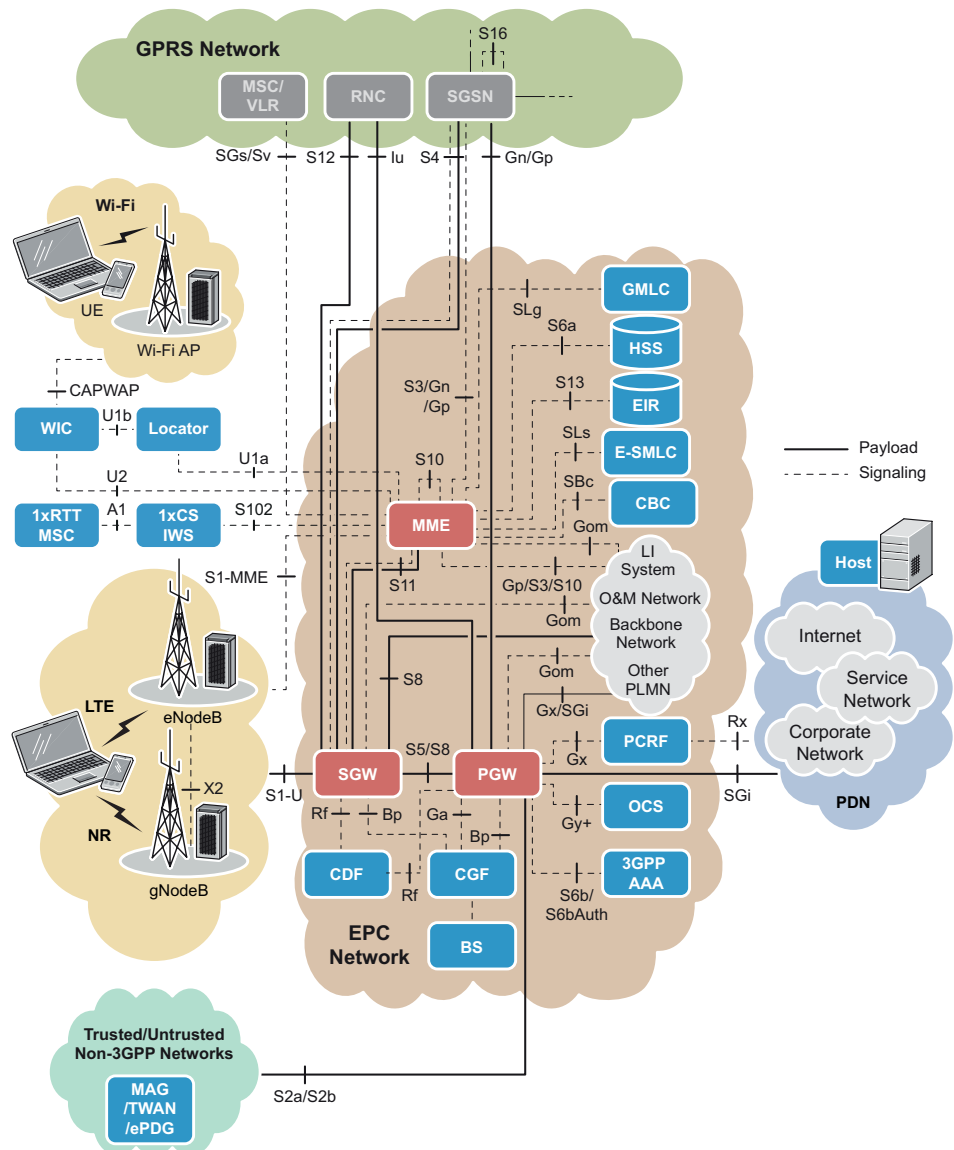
GPRS Network
S16
MSC/VLR
RNC
SGSN
SGs/Sv
S12
Iu
S4
Gn/Gp
Wi-Fi
UE
Wi-Fi AP
CAPWAP
WIC
U1b
Locator
U1a
U2
1xRTT MSC
A1
1xCS IWS
S102
S1-MME
LTE
eNodeB
X2
NR
gNodeB
S1-U
GMLC
SLg
S6a
HSS
S3/Gn /Gp
S13
EIR
SLs
E-SMLC
S10
SBc
CBC
MME
Gom
S11
LI System
Gp/S3/S10
O&M Network
Gom
Backbone Network
S8
Gom
Other PLMN
Gx/SGi
PCRF
Gx
S5/S8
SGW
PGW
SGi
Rf
Bp
Ga
Gy+
OCS
Bp
CDF
Rf
CGF
3GPP AAA
S6b/ S6bAuth
EPC Network
BS
Payload
Signaling
Host
Internet
Service Network
Corporate Network
Rx
PDN
Trusted/Untrusted Non-3GPP Networks
MAG /TWAN /ePDG
S2a/S2b